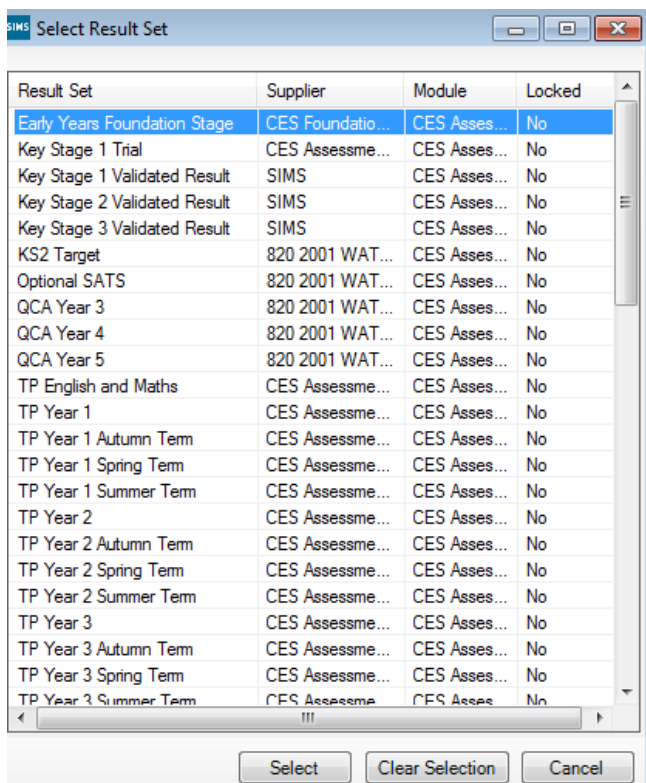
SIMS Select Result Set

| Result Set | Supplier | Module | Locked |
|---|---|---|---|
| Early Years Foundation Stage | CES Foundatio... | CES Asses... | No |
| Key Stage 1 Trial | CES Assessme... | CES Asses... | No |
| Key Stage 1 Validated Result | SIMS | CES Asses... | No |
| Key Stage 2 Validated Result | SIMS | CES Asses... | No |
| Key Stage 3 Validated Result | SIMS | CES Asses... | No |
| KS2 Target | 820 2001 WAT... | CES Asses... | No |
| Optional SATS | 820 2001 WAT... | CES Asses... | No |
| QCA Year 3 | 820 2001 WAT... | CES Asses... | No |
| QCA Year 4 | 820 2001 WAT... | CES Asses... | No |
| QCA Year 5 | 820 2001 WAT... | CES Asses... | No |
| TP English and Maths | CES Assessme... | CES Asses... | No |
| TP Year 1 | CES Assessme... | CES Asses... | No |
| TP Year 1 Autumn Term | CES Assessme... | CES Asses... | No |
| TP Year 1 Spring Term | CES Assessme... | CES Asses... | No |
| TP Year 1 Summer Term | CES Assessme... | CES Asses... | No |
| TP Year 2 | CES Assessme... | CES Asses... | No |
| TP Year 2 Autumn Term | CES Assessme... | CES Asses... | No |
| TP Year 2 Spring Term | CES Assessme... | CES Asses... | No |
| TP Year 2 Summer Term | CES Assessme... | CES Asses... | No |
| TP Year 3 | CES Assessme... | CES Asses... | No |
| TP Year 3 Autumn Term | CES Assessme... | CES Asses... | No |
| TP Year 3 Spring Term | CES Assessme... | CES Asses... | No |
| TP Year 3 Summer Term | CES Assessme... | CES Asses... | No |

Select Clear Selection Cancel